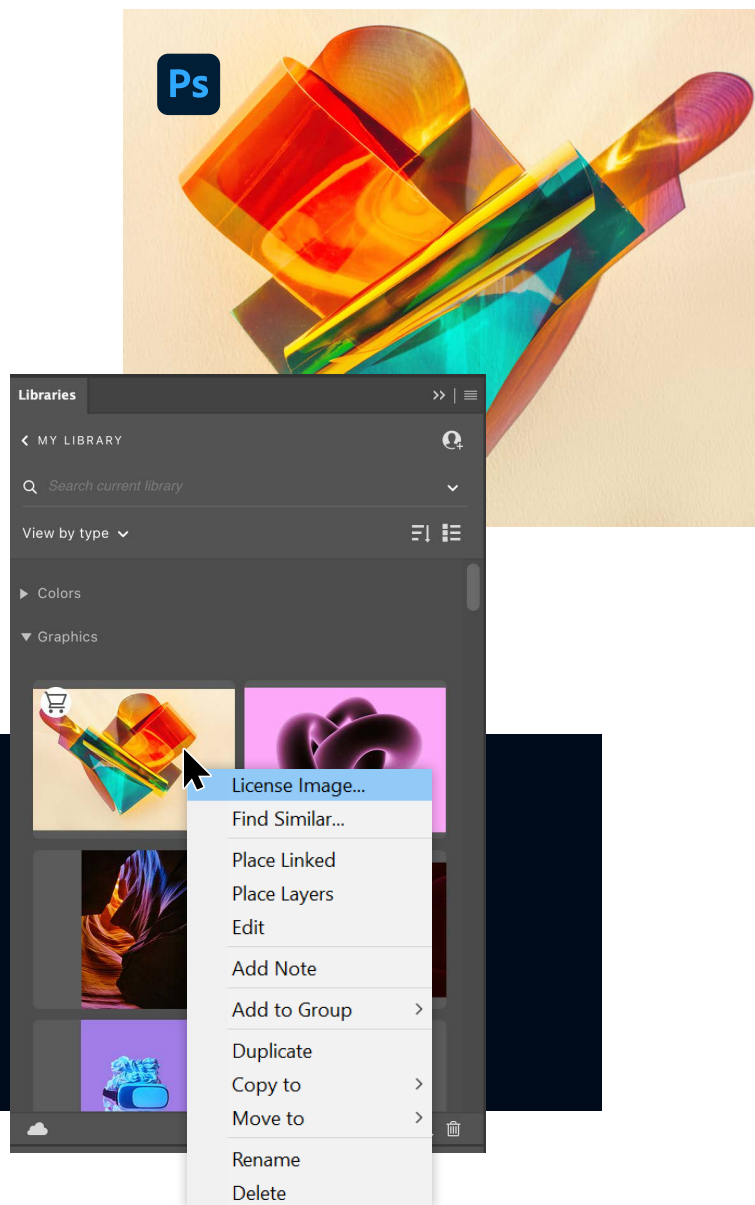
Ps

Libraries

MY LIBRARY

Search current library

View by type

Colors

Graphics

License Image...
Find Similar...
Place Linked
Place Layers
Edit
Add Note
Add to Group
Duplicate
Copy to
Move to
Rename
Delete